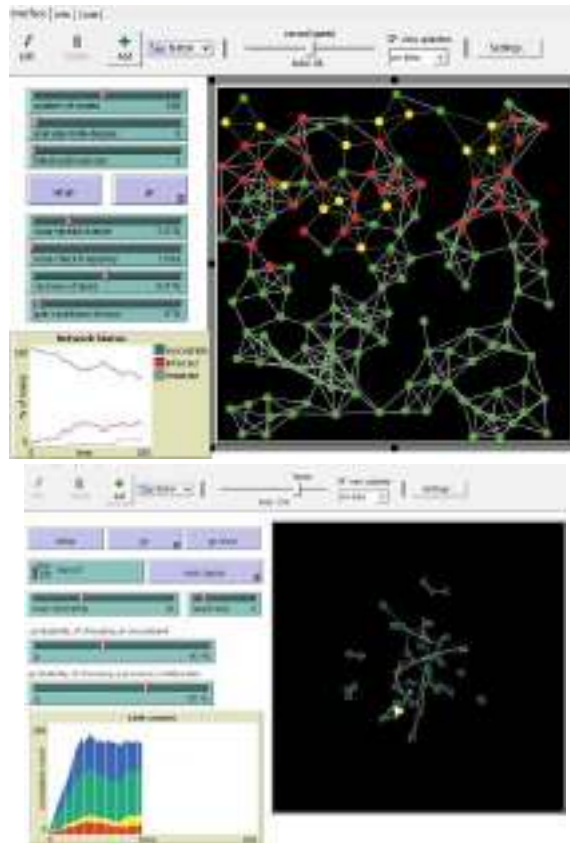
Interface | Info | Code

Edit | Delete | Add | normal speed | view updates | on ticks | Settings

number-of-nodes

setup | go

Network Status

% of nodes

time

Edit | Delete | Add | view updates | on ticks | Settings

setup | go | go once

Link counts